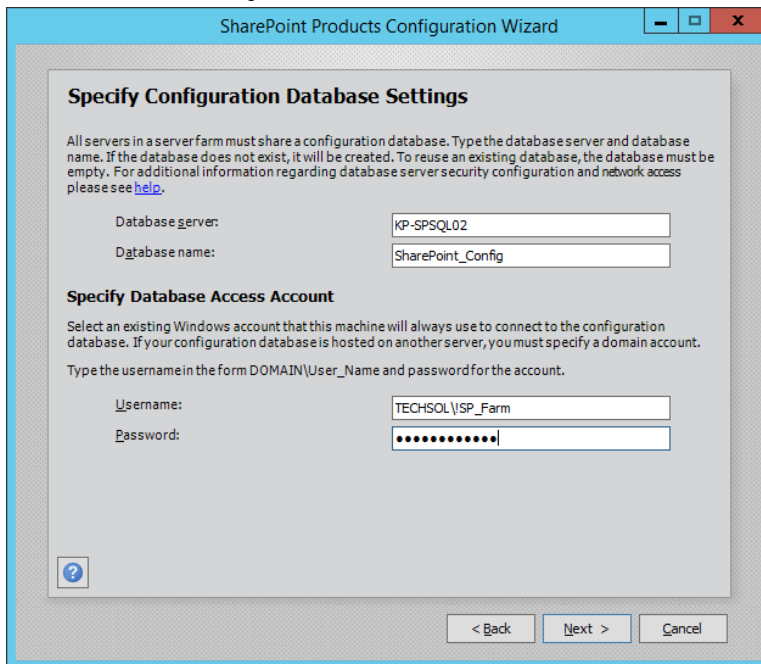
SharePoint Products Configuration Wizard

Specify Configuration Database Settings

All servers in a server farm must share a configuration database. Type the database server and database name. If the database does not exist, it will be created. To reuse an existing database, the database must be empty. For additional information regarding database server security configuration and network access please see help.

Database server: KP-SPSQL02

Database name: SharePoint_Config

Specify Database Access Account

Select an existing Windows account that this machine will always use to connect to the configuration database. If your configuration database is hosted on another server, you must specify a domain account.

Type the username in the form DOMAIN\User_Name and password for the account.

Username: TECHSOL\!SP_Farm

Password: ●●●●●●●●●●●●

?

< Back Next > Cancel